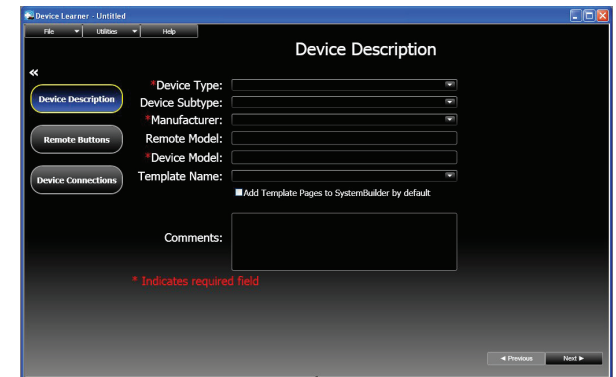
Device Learner - Untitled

File ▼ Utilities ▼ Help

Device Description

«

Device Description

Remote Buttons

Device Connections

*Device Type:
Device Subtype:
*Manufacturer:
Remote Model:
*Device Model:
Template Name:

Add Template Pages to SystemBuilder by default

Comments:

* Indicates required field

◄ Previous Next ►